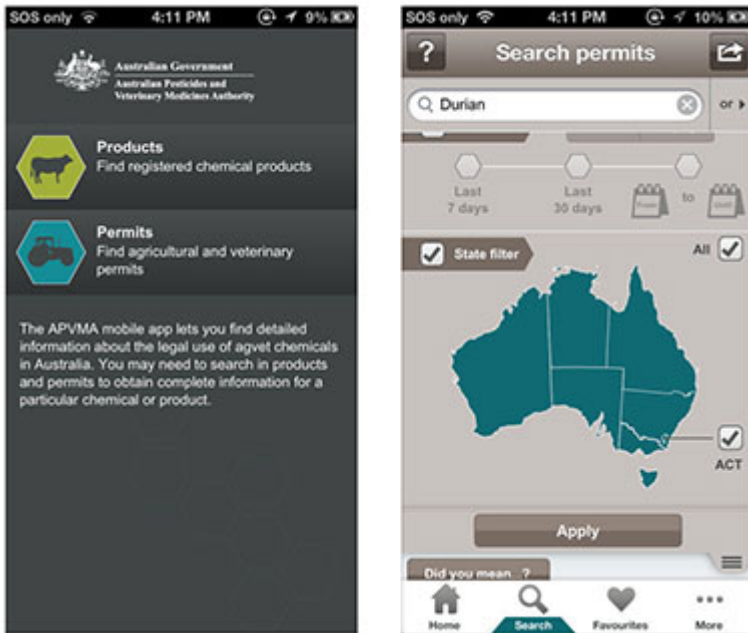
SOS only 4:11 PM 9%

Australian Government
Australian Pesticides and Veterinary Medicines Authority

Products
Find registered chemical products

Permits
Find agricultural and veterinary permits

The APVMA mobile app lets you find detailed information about the legal use of agvet chemicals in Australia. You may need to search in products and permits to obtain complete information for a particular chemical or product.

SOS only 4:11 PM 10%

?
Search permits

Durian

or

Last 7 days
Last 30 days
From
to
Until

State filter
All

ACT

Apply

Did you mean ?

Home
Search
Favourites
More